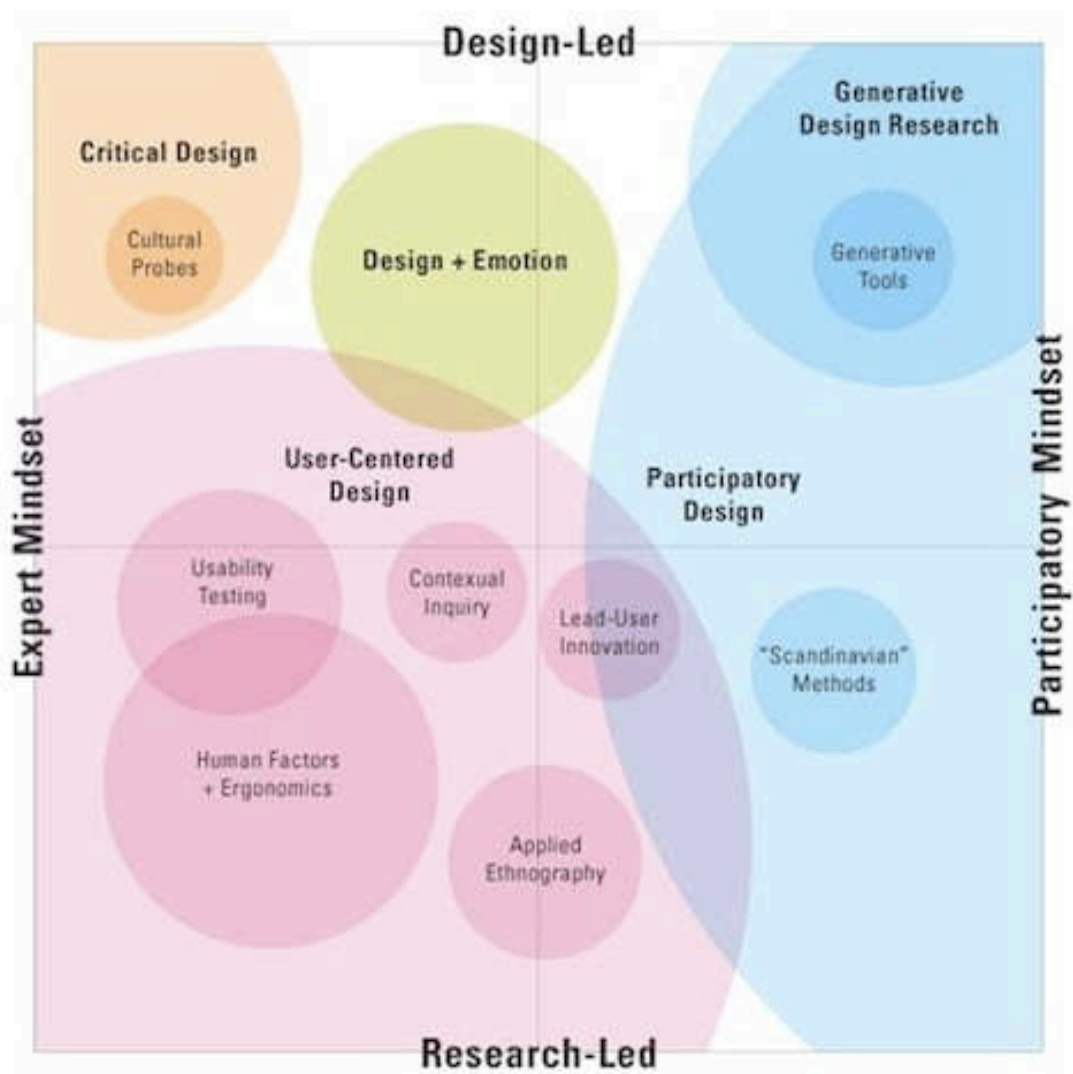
Design-Led

Critical Design

Cultural Probes

Design + Emotion

Generative Design Research

Generative Tools

Expert Mindset

Participatory Mindset

User-Centered Design

Participatory Design

Usability Testing

Contexual Inquiry

Lead-User Innovation

"Scandinavian" Methods

Human Factors + Ergonomics

Applied Ethnography

Research-Led